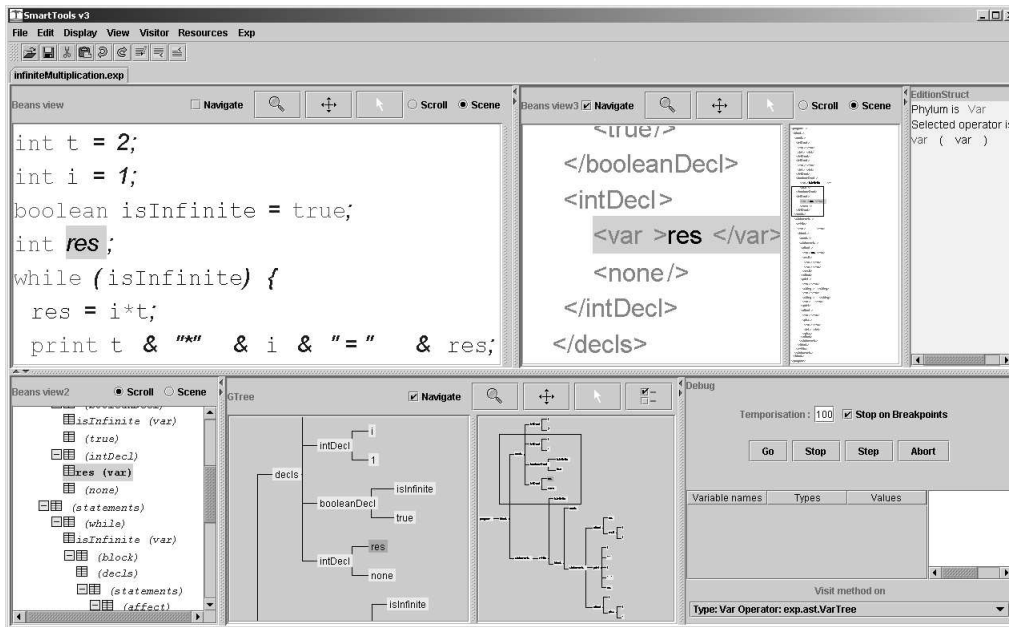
SmartTools v3

File Edit Display View Visitor Resources Exp

infiniteMultiplication.exp

Beans view Navigate Scroll Scene

int t = 2;
int i = 1;
boolean isInfinite = true;
int res;
while (isInfinite) {
res = i*t;
print t & "*" & i & "=" & res;

Beans view3 Navigate Scroll Scene

<true/>
</booleanDecl>
<intDecl>
<var >res </var>
<none/>
</intDecl>
</decls>

EditionStruct
Phylum is Var
Selected operator is
var ( var )

Beans view2 Scroll Scene

isInfinite (var)
(true)
(intDecl)
res (var)
(none)
(statements)
(while)
isInfinite (var)
(block)
(decls)
(statements)
(affect)

GTree Navigate

decls
intDecl
i
1
booleanDecl
isInfinite
true
intDecl
res
none
isInfinite

Debug

Temporisation : 100 Stop on Breakpoints

Go Stop Step Abort

| Variable names | Types | Values |
|---|---|---|

Visit method on

Type: Var Operator: exp.ast.VarTree